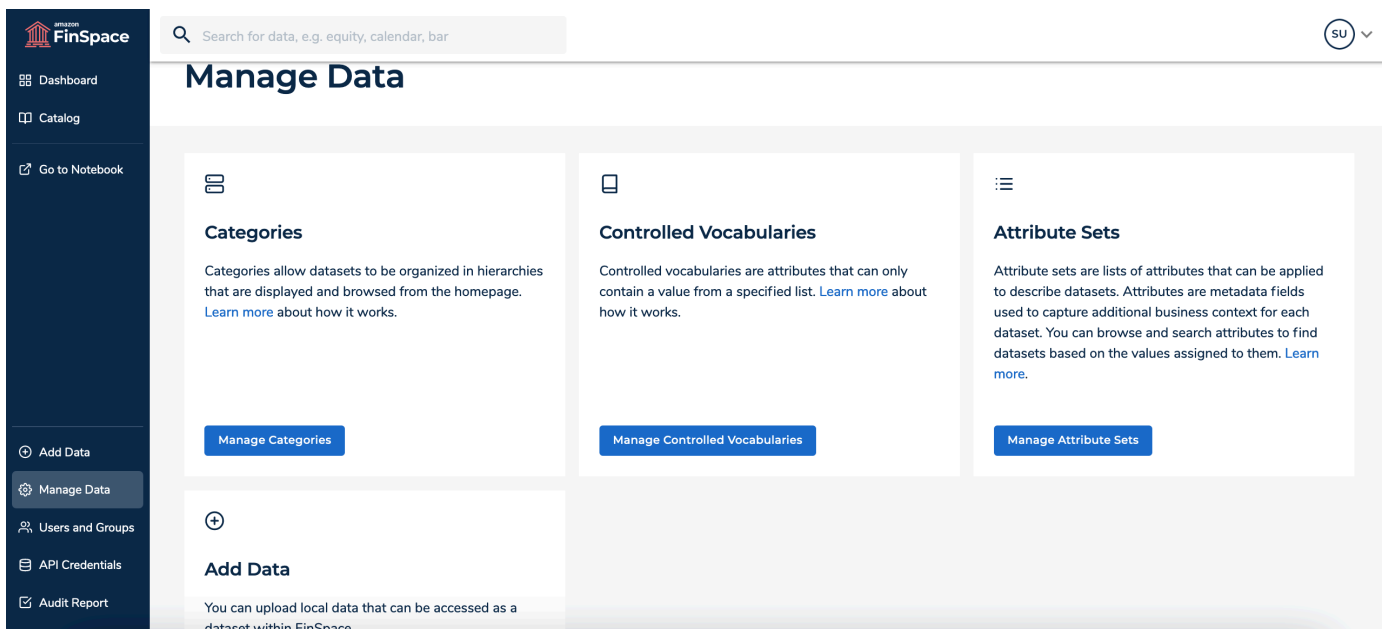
amazon FinSpace

Search for data, e.g. equity, calendar, bar

SU

Dashboard
Catalog
Go to Notebook

Add Data
Manage Data
Users and Groups
API Credentials
Audit Report

Manage Data

Categories

Categories allow datasets to be organized in hierarchies that are displayed and browsed from the homepage. Learn more about how it works.

Manage Categories

Controlled Vocabularies

Controlled vocabularies are attributes that can only contain a value from a specified list. Learn more about how it works.

Manage Controlled Vocabularies

Attribute Sets

Attribute sets are lists of attributes that can be applied to describe datasets. Attributes are metadata fields used to capture additional business context for each dataset. You can browse and search attributes to find datasets based on the values assigned to them. Learn more.

Manage Attribute Sets

Add Data

You can upload local data that can be accessed as a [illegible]